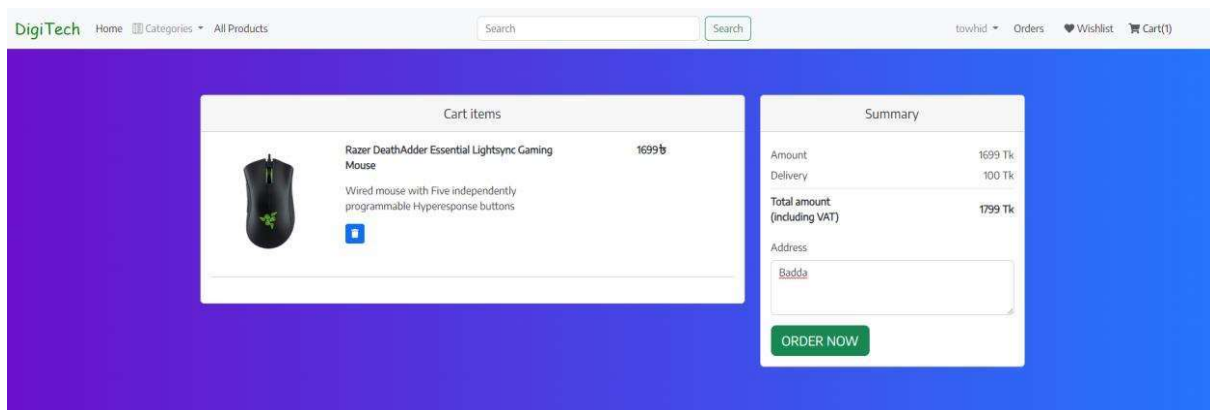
DigiTech Home Categories All Products Search Search towhid Orders Wishlist Cart(1)

Cart items

Razer DeathAdder Essential Lightsync Gaming Mouse

1699৳

Wired mouse with Five independently programmable Hyperesponse buttons

Summary

| Amount | 1699 Tk |
|---|---|
| Delivery | 100 Tk |
| Total amount (including VAT) | 1799 Tk |

Address

Badda

ORDER NOW